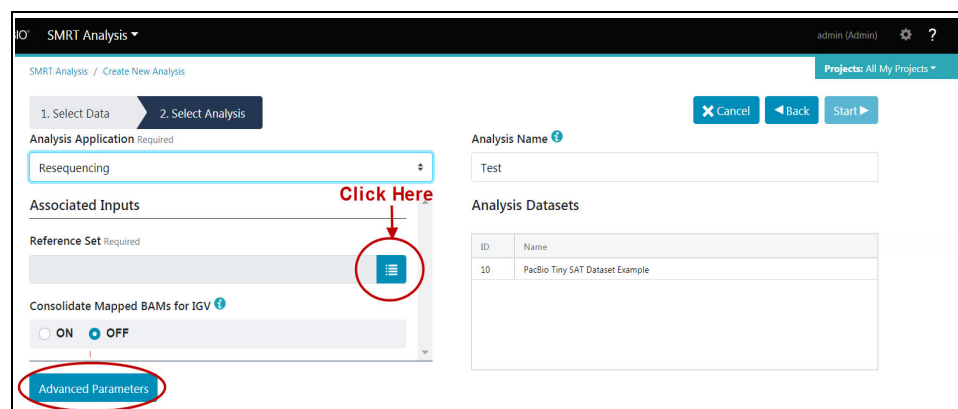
IO' SMRT Analysis ▾ admin (Admin) ?

SMRT Analysis / Create New Analysis

Projects: All My Projects ▾

1. Select Data 2. Select Analysis

Cancel ◀Back Start▶

Analysis Application Required

Resequencing

Analysis Name

Test

Click Here

Associated Inputs

Analysis Datasets

Reference Set Required

| ID | Name |
|---|---|
| 10 | PacBio Tiny SAT Dataset Example |

Consolidate Mapped BAMs for IGV

ON OFF

Advanced Parameters